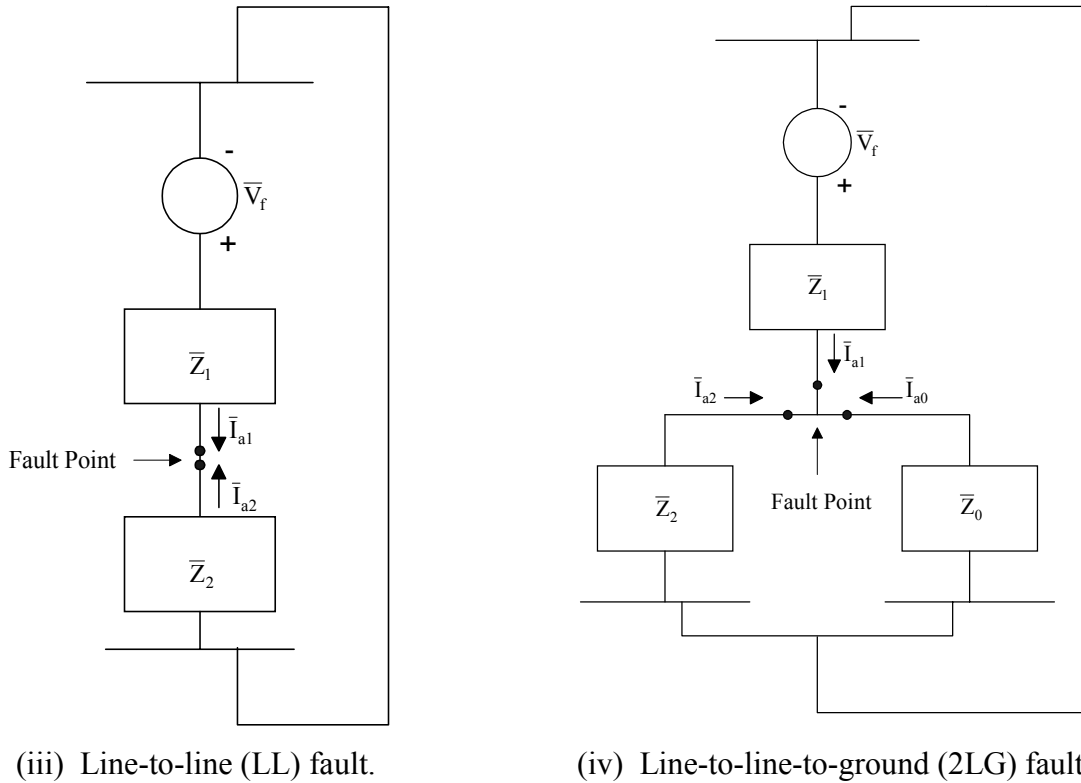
-
$\overline{V}_f$
+

$\overline{Z}_1$

$\overline{I}_{a1}$

Fault Point

$\overline{I}_{a2}$

$\overline{Z}_2$

(iii) Line-to-line (LL) fault.

-
$\overline{V}_f$
+

$\overline{Z}_1$

$\overline{I}_{a1}$

$\overline{I}_{a2}$

$\overline{I}_{a0}$

$\overline{Z}_2$

Fault Point

$\overline{Z}_0$

(iv) Line-to-line-to-ground (2LG) fault